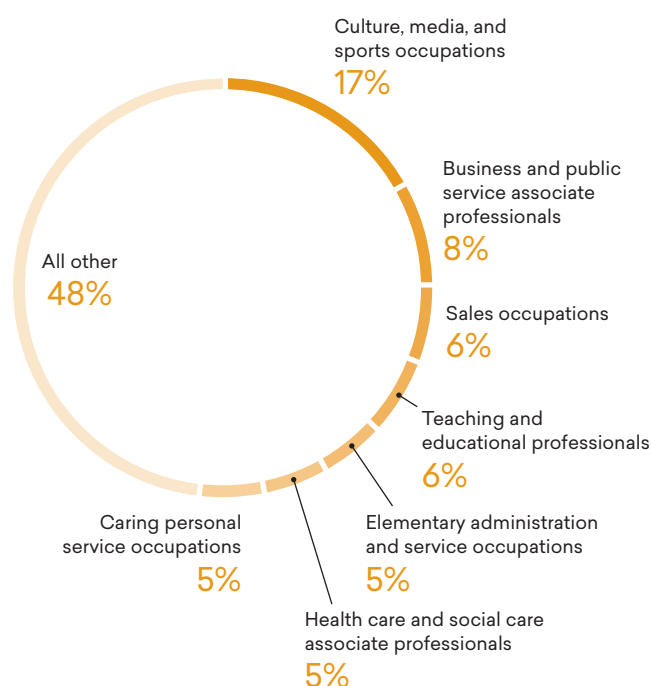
Culture, media, and sports occupations
17%

Business and public service associate professionals
8%

Sales occupations
6%

Teaching and educational professionals
6%

Elementary administration and service occupations
5%

Health care and social care associate professionals
5%

Caring personal service occupations
5%

All other
48%